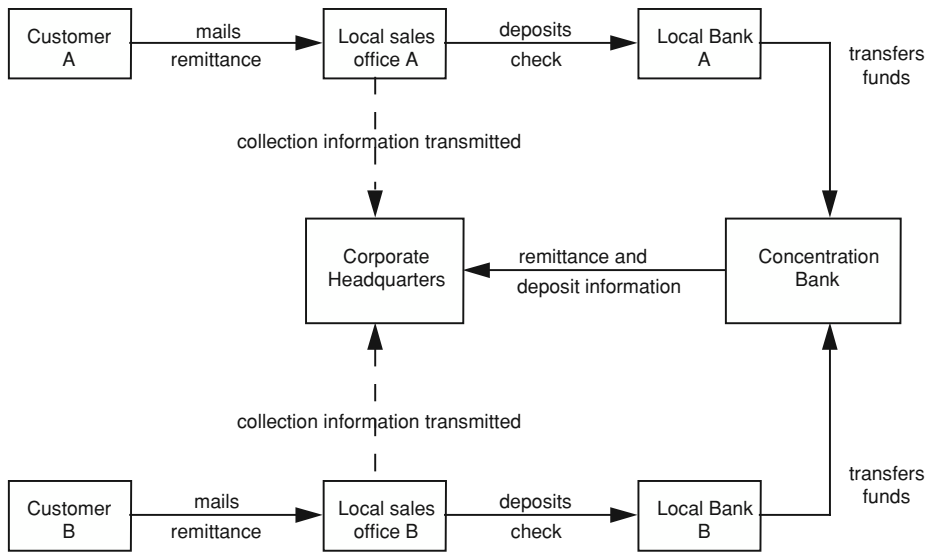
Customer A

mails remittance

Local sales office A

deposits check

Local Bank A

transfers funds

collection information transmitted

Corporate Headquarters

remittance and deposit information

Concentration Bank

collection information transmitted

transfers funds

Customer B

mails remittance

Local sales office B

deposits check

Local Bank B